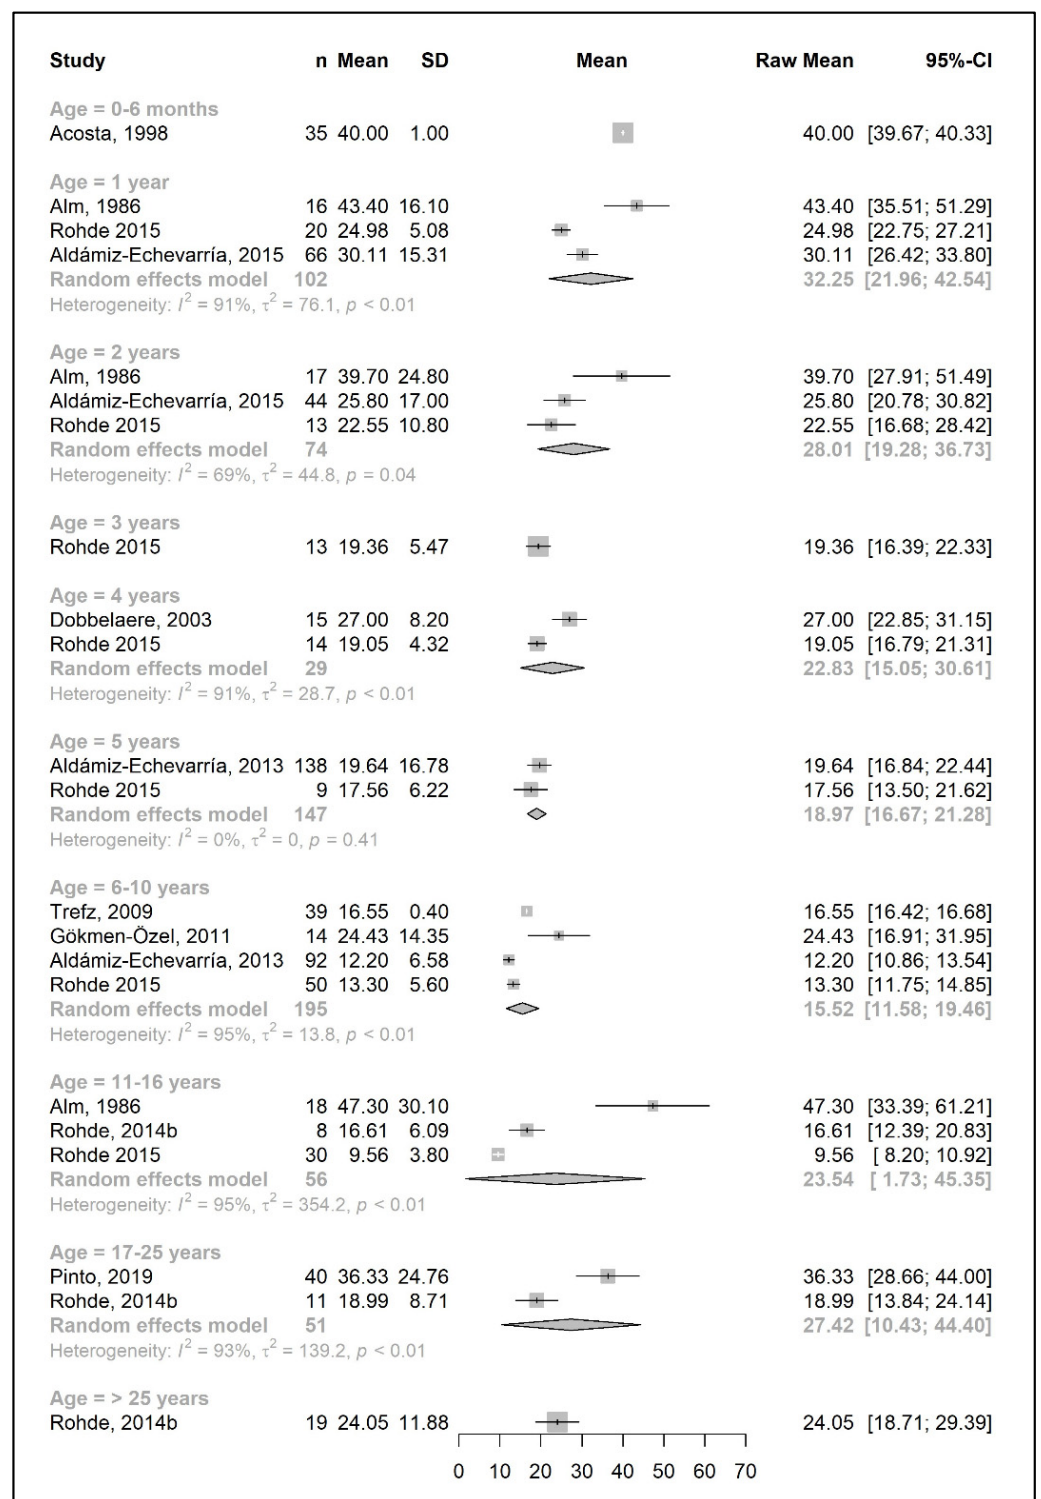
| Study | n | Mean | SD | Mean | Raw Mean | 95%-CI |
|---|---|---|---|---|---|---|
| **Age = 0-6 months** | | | | | | |
| Acosta, 1998 | 35 | 40.00 | 1.00 | | 40.00 | [39.67; 40.33] |
| **Age = 1 year** | | | | | | |
| Alm, 1986 | 16 | 43.40 | 16.10 | | 43.40 | [35.51; 51.29] |
| Rohde 2015 | 20 | 24.98 | 5.08 | | 24.98 | [22.75; 27.21] |
| Aldámiz-Echevarría, 2015 | 66 | 30.11 | 15.31 | | 30.11 | [26.42; 33.80] |
| Random effects model | 102 | | | | 32.25 | [21.96; 42.54] |
| Heterogeneity: $I^2 = 91\%$, $\tau^2 = 76.1$, $p < 0.01$ | | | | | | |
| **Age = 2 years** | | | | | | |
| Alm, 1986 | 17 | 39.70 | 24.80 | | 39.70 | [27.91; 51.49] |
| Aldámiz-Echevarría, 2015 | 44 | 25.80 | 17.00 | | 25.80 | [20.78; 30.82] |
| Rohde 2015 | 13 | 22.55 | 10.80 | | 22.55 | [16.68; 28.42] |
| Random effects model | 74 | | | | 28.01 | [19.28; 36.73] |
| Heterogeneity: $I^2 = 69\%$, $\tau^2 = 44.8$, $p = 0.04$ | | | | | | |
| **Age = 3 years** | | | | | | |
| Rohde 2015 | 13 | 19.36 | 5.47 | | 19.36 | [16.39; 22.33] |
| **Age = 4 years** | | | | | | |
| Dobbelaere, 2003 | 15 | 27.00 | 8.20 | | 27.00 | [22.85; 31.15] |
| Rohde 2015 | 14 | 19.05 | 4.32 | | 19.05 | [16.79; 21.31] |
| Random effects model | 29 | | | | 22.83 | [15.05; 30.61] |
| Heterogeneity: $I^2 = 91\%$, $\tau^2 = 28.7$, $p < 0.01$ | | | | | | |
| **Age = 5 years** | | | | | | |
| Aldámiz-Echevarría, 2013 | 138 | 19.64 | 16.78 | | 19.64 | [16.84; 22.44] |
| Rohde 2015 | 9 | 17.56 | 6.22 | | 17.56 | [13.50; 21.62] |
| Random effects model | 147 | | | | 18.97 | [16.67; 21.28] |
| Heterogeneity: $I^2 = 0\%$, $\tau^2 = 0$, $p = 0.41$ | | | | | | |
| **Age = 6-10 years** | | | | | | |
| Trefz, 2009 | 39 | 16.55 | 0.40 | | 16.55 | [16.42; 16.68] |
| Gökmen-Özel, 2011 | 14 | 24.43 | 14.35 | | 24.43 | [16.91; 31.95] |
| Aldámiz-Echevarría, 2013 | 92 | 12.20 | 6.58 | | 12.20 | [10.86; 13.54] |
| Rohde 2015 | 50 | 13.30 | 5.60 | | 13.30 | [11.75; 14.85] |
| Random effects model | 195 | | | | 15.52 | [11.58; 19.46] |
| Heterogeneity: $I^2 = 95\%$, $\tau^2 = 13.8$, $p < 0.01$ | | | | | | |
| **Age = 11-16 years** | | | | | | |
| Alm, 1986 | 18 | 47.30 | 30.10 | | 47.30 | [33.39; 61.21] |
| Rohde, 2014b | 8 | 16.61 | 6.09 | | 16.61 | [12.39; 20.83] |
| Rohde 2015 | 30 | 9.56 | 3.80 | | 9.56 | [ 8.20; 10.92] |
| Random effects model | 56 | | | | 23.54 | [ 1.73; 45.35] |
| Heterogeneity: $I^2 = 95\%$, $\tau^2 = 354.2$, $p < 0.01$ | | | | | | |
| **Age = 17-25 years** | | | | | | |
| Pinto, 2019 | 40 | 36.33 | 24.76 | | 36.33 | [28.66; 44.00] |
| Rohde, 2014b | 11 | 18.99 | 8.71 | | 18.99 | [13.84; 24.14] |
| Random effects model | 51 | | | | 27.42 | [10.43; 44.40] |
| Heterogeneity: $I^2 = 93\%$, $\tau^2 = 139.2$, $p < 0.01$ | | | | | | |
| **Age = > 25 years** | | | | | | |
| Rohde, 2014b | 19 | 24.05 | 11.88 | | 24.05 | [18.71; 29.39] |

0 10 20 30 40 50 60 70